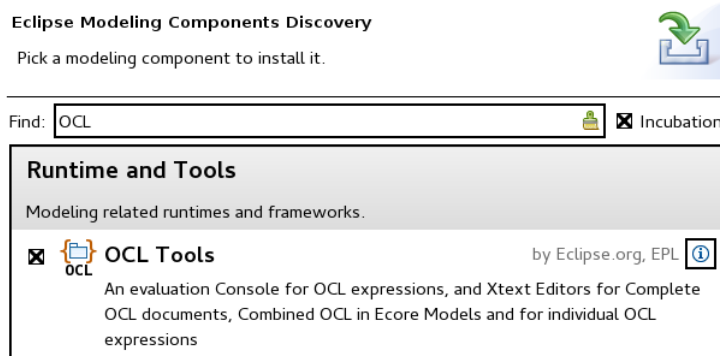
Eclipse Modeling Components Discovery

Pick a modeling component to install it.

Find: OCL

Incubation

Runtime and Tools

Modeling related runtimes and frameworks.

OCL

OCL Tools

by Eclipse.org, EPL

An evaluation Console for OCL expressions, and Xtext Editors for Complete OCL documents, Combined OCL in Ecore Models and for individual OCL expressions